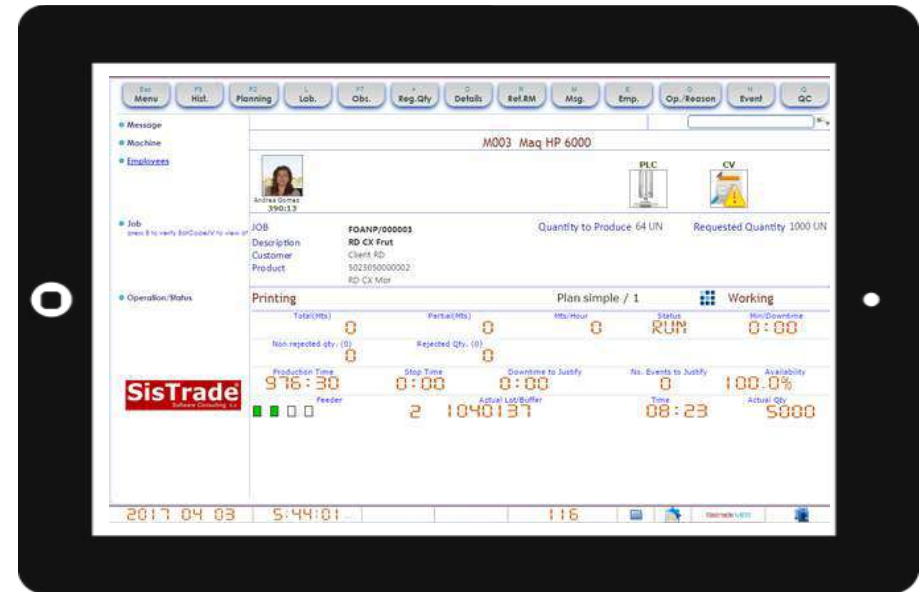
Esc Menu | F5 Hist. | F2 Planning | L Lab. | F7 Obs. | + Reg.Qty | D Details | R Ref.RM | M Msg. | E Emp. | O Op./Reason | N Event | Q QC

• Message
• Machine
• Employees

M003 Maq HP 6000

Andrea Gomes
390:13

PLC
CV

• Job
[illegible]

JOB FOANP/000003
Description RD CX Frut
Customer Client RD
Product 5023050000002
RD CX Mor

Quantity to Produce 64 UN
Requested Quantity 1000 UN

• Operation/Status

Printing
Plan simple / 1
Working

Total(Mts) 0
Partial(Mts) 0
Mts/Hour 0
Status RUN
Min/Downtime 0:00

Non rejected qty. (0) 0
Rejected Qty. (0) 0

SisTrade
Software Consulting, S.A.

Production Time 976:30
Stop Time 0:00
Downtime to Justify 0:00
No. Events to Justify 0
Availability 100.0%

Feeder 2
Actual Lot/Buffer 1040137
Time 08:23
Actual Qty 5000

2017 04 03
5:44:01
116
SisTrade MES